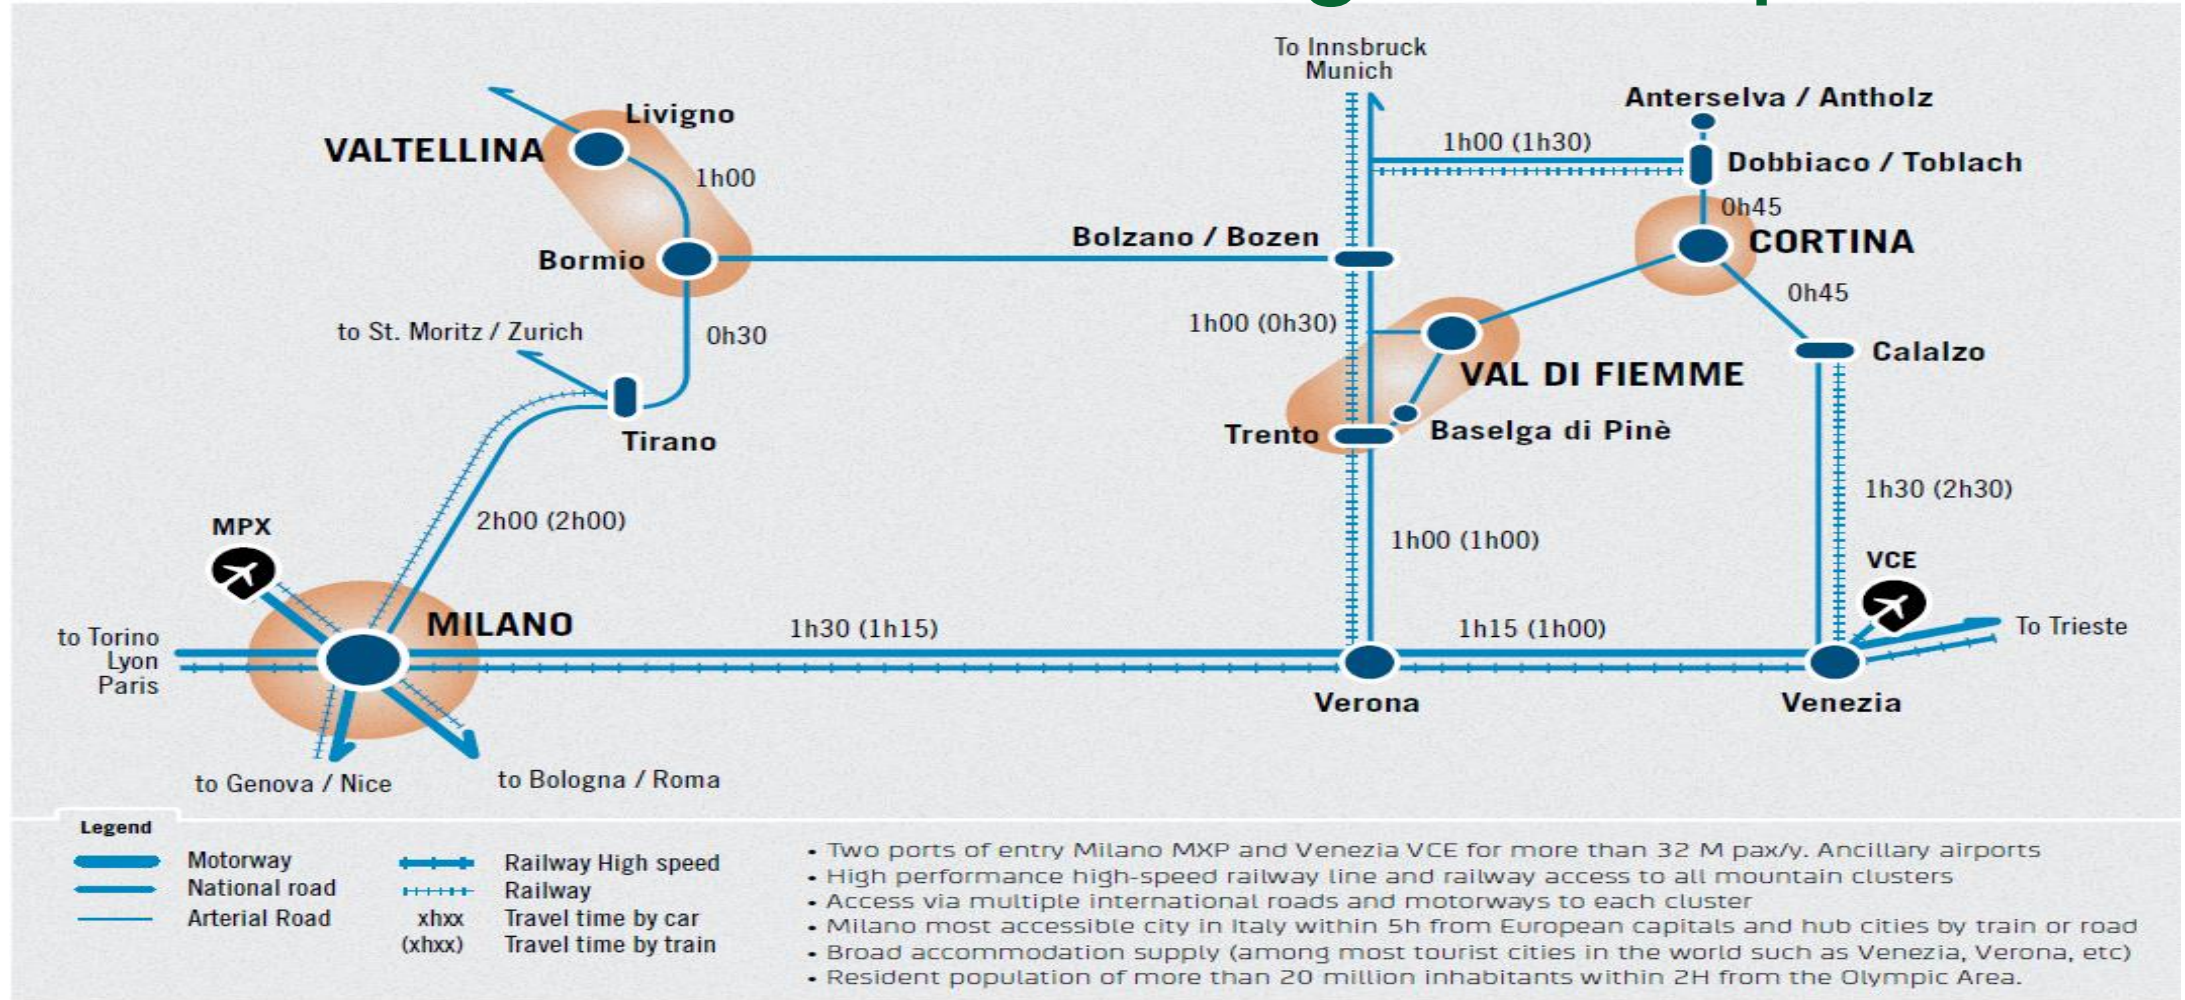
To Innsbruck
Munich

Anterselva / Antholz

Livigno

VALTELLINA

1h00

1h00 (1h30)

Dobbiaco / Toblach

0h45

Bormio

Bolzano / Bozen

CORTINA

0h45

to St. Moritz / Zurich

0h30

1h00 (0h30)

Calalzo

VAL DI FIEMME

Tirano

Trento

Baselga di Pinè

1h30 (2h30)

2h00 (2h00)

1h00 (1h00)

MPX

VCE

MILANO

1h30 (1h15)

1h15 (1h00)

To Trieste

to Torino
Lyon
Paris

Verona

Venezia

to Genova / Nice

to Bologna / Roma

Legend

Motorway
National road
Arterial Road

Railway High speed
Railway
xhxx Travel time by car
(xhxx) Travel time by train

• Two ports of entry Milano MXP and Venezia VCE for more than 32 M pax/y. Ancillary airports
• High performance high-speed railway line and railway access to all mountain clusters
• Access via multiple international roads and motorways to each cluster
• Milano most accessible city in Italy within 5h from European capitals and hub cities by train or road
• Broad accommodation supply (among most tourist cities in the world such as Venezia, Verona, etc)
• Resident population of more than 20 million inhabitants within 2H from the Olympic Area.